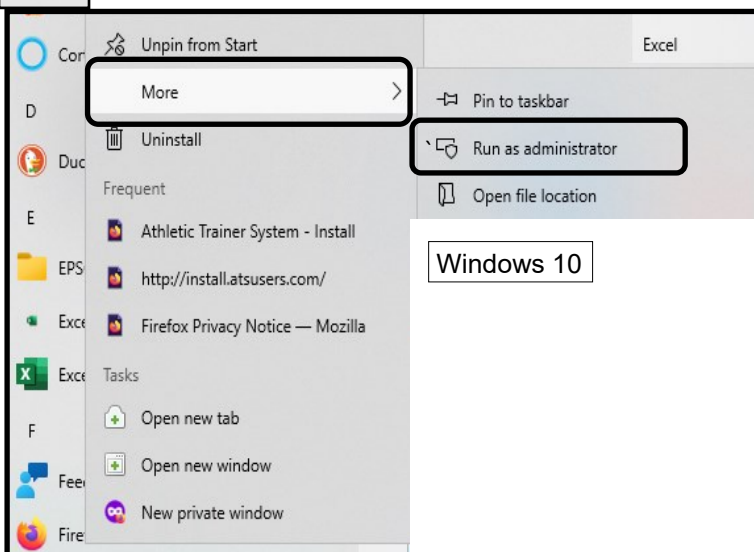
Cor
D
Duc
E
EPS
Exce
Exce
F
Feed
Fire

Unpin from Start
More
Uninstall
Frequent
Athletic Trainer System - Install
http://install.atsusers.com/
Firefox Privacy Notice — Mozilla
Tasks
Open new tab
Open new window
New private window

Excel
Pin to taskbar
Run as administrator
Open file location

Windows 10